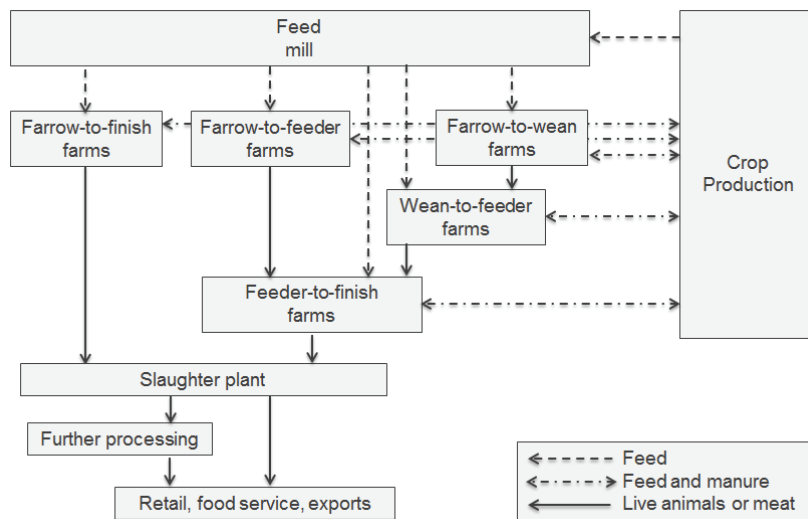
Feed mill

Farrow-to-finish farms

Farrow-to-feeder farms

Farrow-to-wean farms

Crop Production

Wean-to-feeder farms

Feeder-to-finish farms

Slaughter plant

Further processing

Retail, food service, exports

Feed

Feed and manure

Live animals or meat